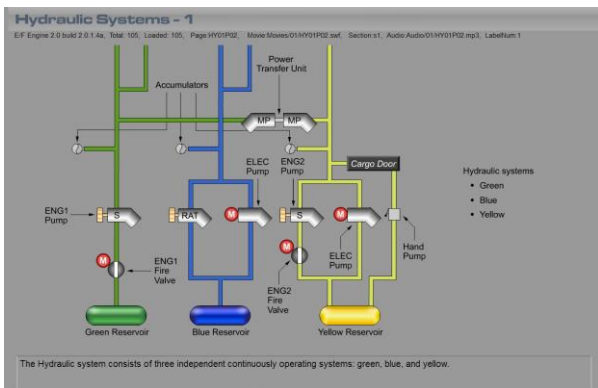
Hydraulic Systems - 1

E:F Engine 2.0 build 2.0.1.4a, Total: 105, Loaded: 105, Page:HY01P02, Movie:Movies/01/HY01P02.swf, Section:s1, Audio:Audio/01/HY01P02.mp3, LabelNum:1

Power Transfer Unit

Accumulators

MP

MP

Cargo Door

ELEC Pump

ENG2 Pump

Hydraulic systems

• Green

• Blue

• Yellow

ENG1 Pump

S

RAT

M

S

M

Hand Pump

M

ENG1 Fire Valve

M

ELEC Pump

ENG2 Fire Valve

Green Reservoir

Blue Reservoir

Yellow Reservoir

The Hydraulic system consists of three independent continuously operating systems: green, blue, and yellow.